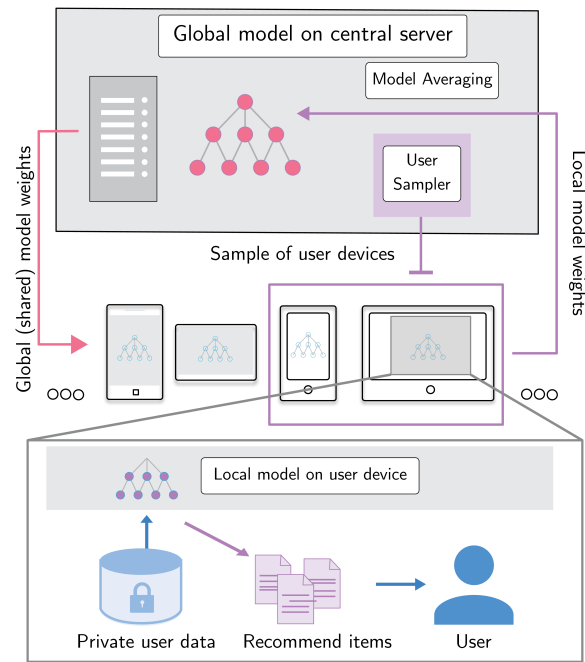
Global model on central server

Model Averaging

User Sampler

Global (shared) model weights

Local model weights

Sample of user devices

Local model on user device

Private user data

Recommend items

User